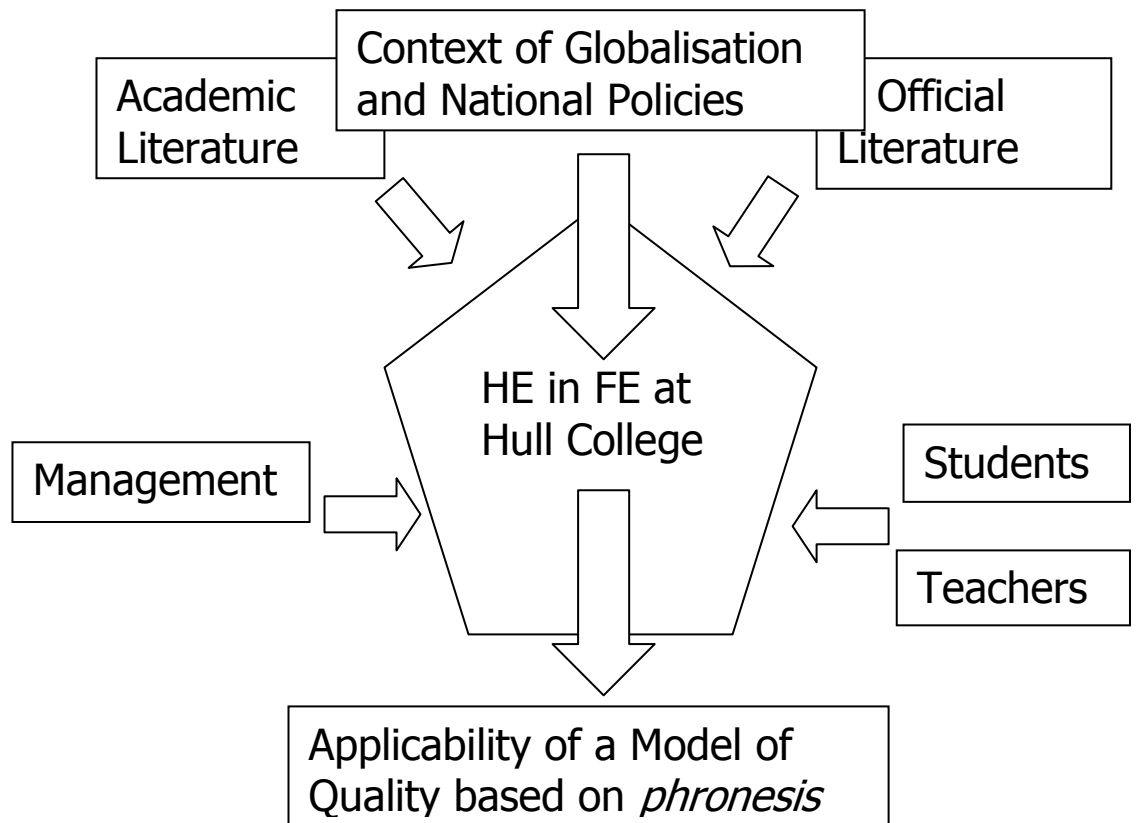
Context of Globalisation and National Policies

Academic Literature

Official Literature

HE in FE at Hull College

Management

Students

Teachers

Applicability of a Model of Quality based on *phronesis*